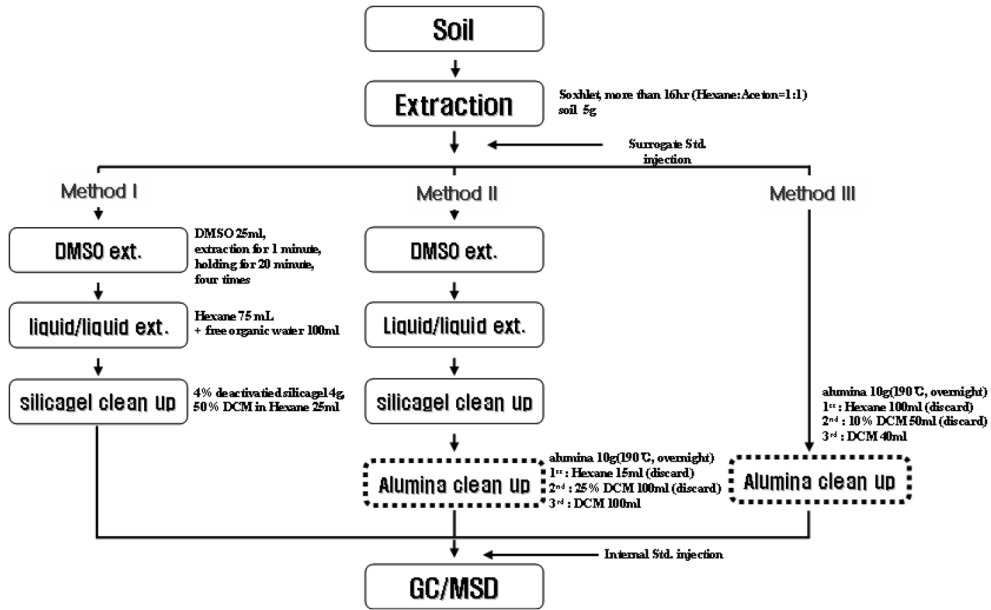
Soil

Extraction

Soxhlet, more than 16hr (Hexane:Aceton=1:1)
soil 5g

Surrogate Std. injection

Method I

Method II

Method III

DMSO ext.

DMSO 25ml, extraction for 1 minute, holding for 20 minute, four times

DMSO ext.

liquid/liquid ext.

Hexane 75 mL + free organic water 100ml

Liquid/liquid ext.

silicagel clean up

4% deactivatied silicagel 4g, 50% DCM in Hexane 25ml

silicagel clean up

alumina 10g(190℃, overnight)
1$^{st}$ : Hexane 100ml (discard)
2$^{nd}$ : 10% DCM 50ml (discard)
3$^{rd}$ : DCM 40ml

Alumina clean up

alumina 10g(190℃, overnight)
1$^{st}$ : Hexane 15ml (discard)
2$^{nd}$ : 25% DCM 100ml (discard)
3$^{rd}$ : DCM 100ml

Alumina clean up

Internal Std. injection

GC/MSD